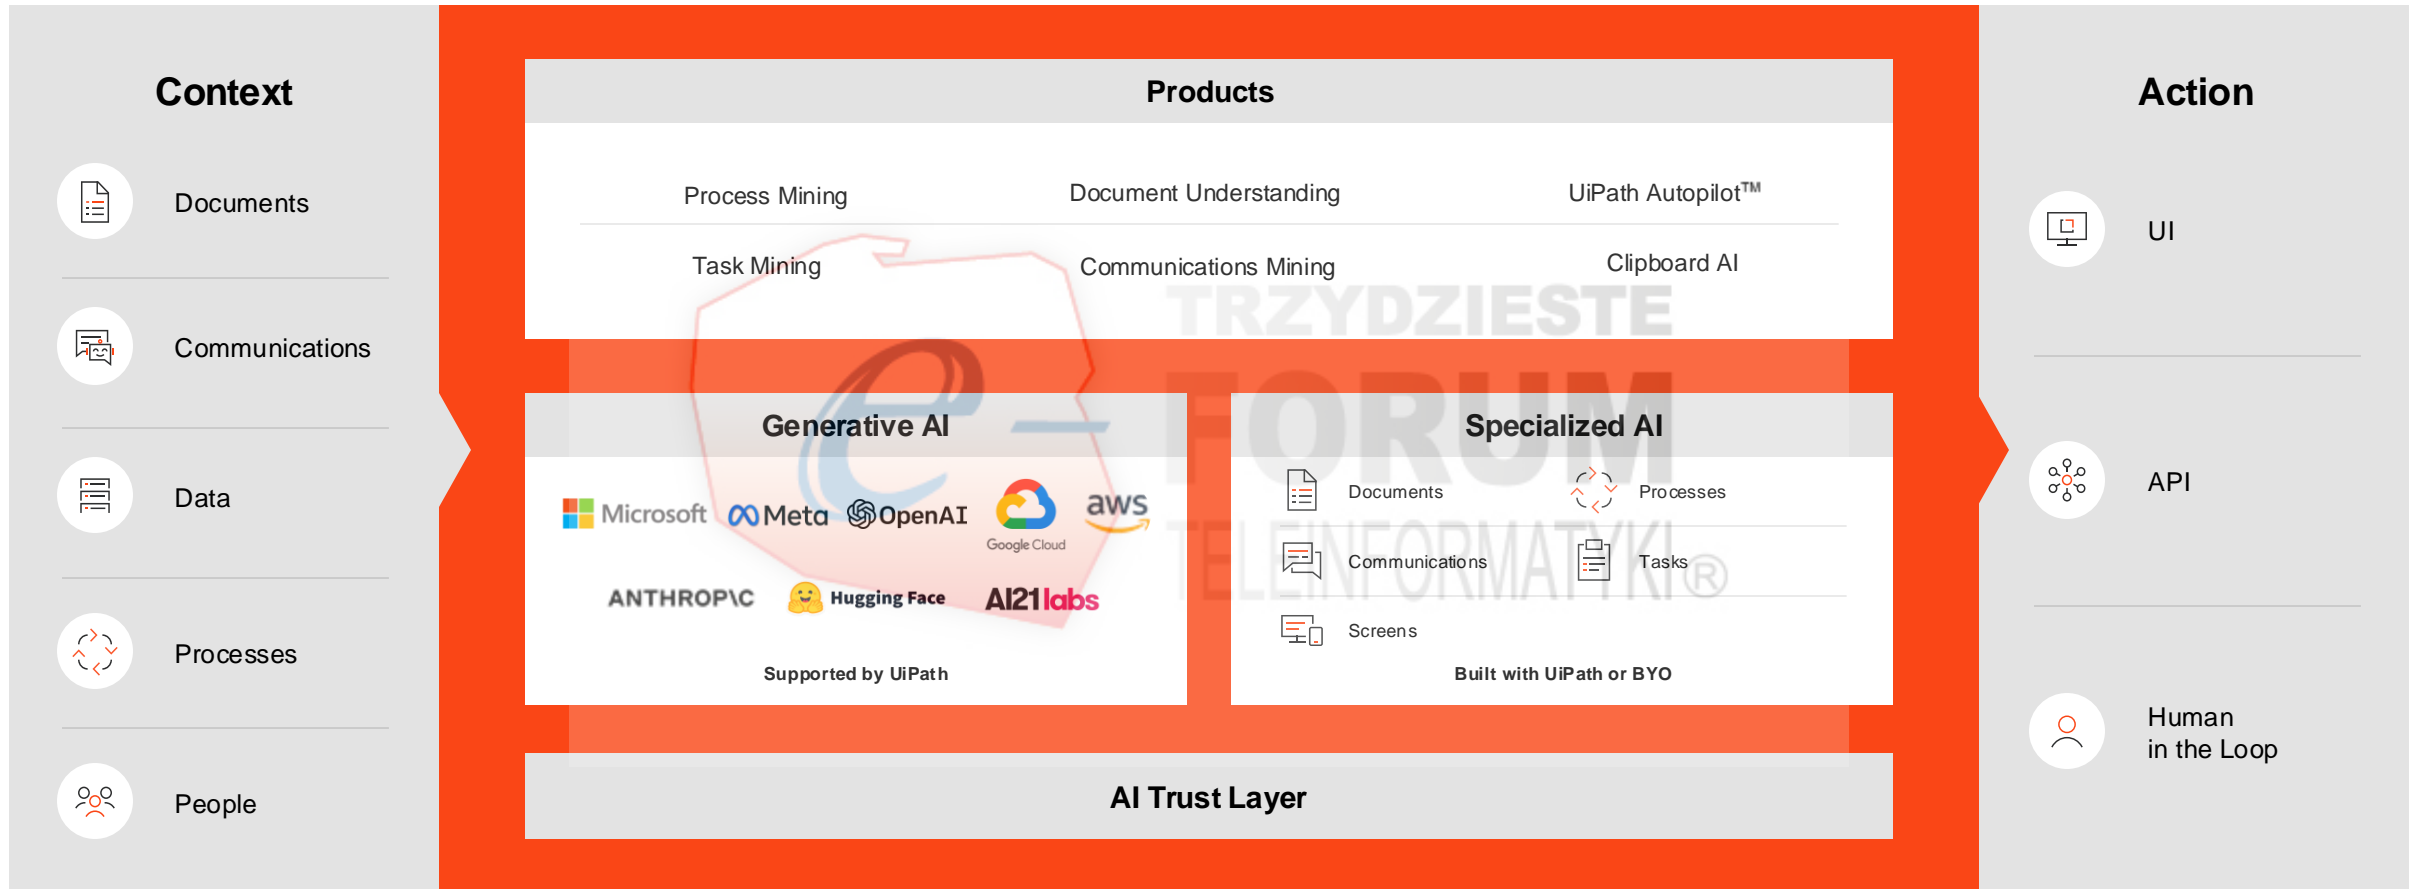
Context

Documents

Communications

Data

Processes

People

Products

Process Mining

Document Understanding

UiPath Autopilot™

Task Mining

Communications Mining

Clipboard AI

Generative AI

Microsoft Meta OpenAI Google Cloud aws

ANTHROPIC Hugging Face AI21labs

Supported by UiPath

Specialized AI

Documents

Processes

Communications

Tasks

Screens

Built with UiPath or BYO

AI Trust Layer

Action

UI

API

Human in the Loop

TRZYDZIESTE e-FORUM TELEINFORMATYKI®